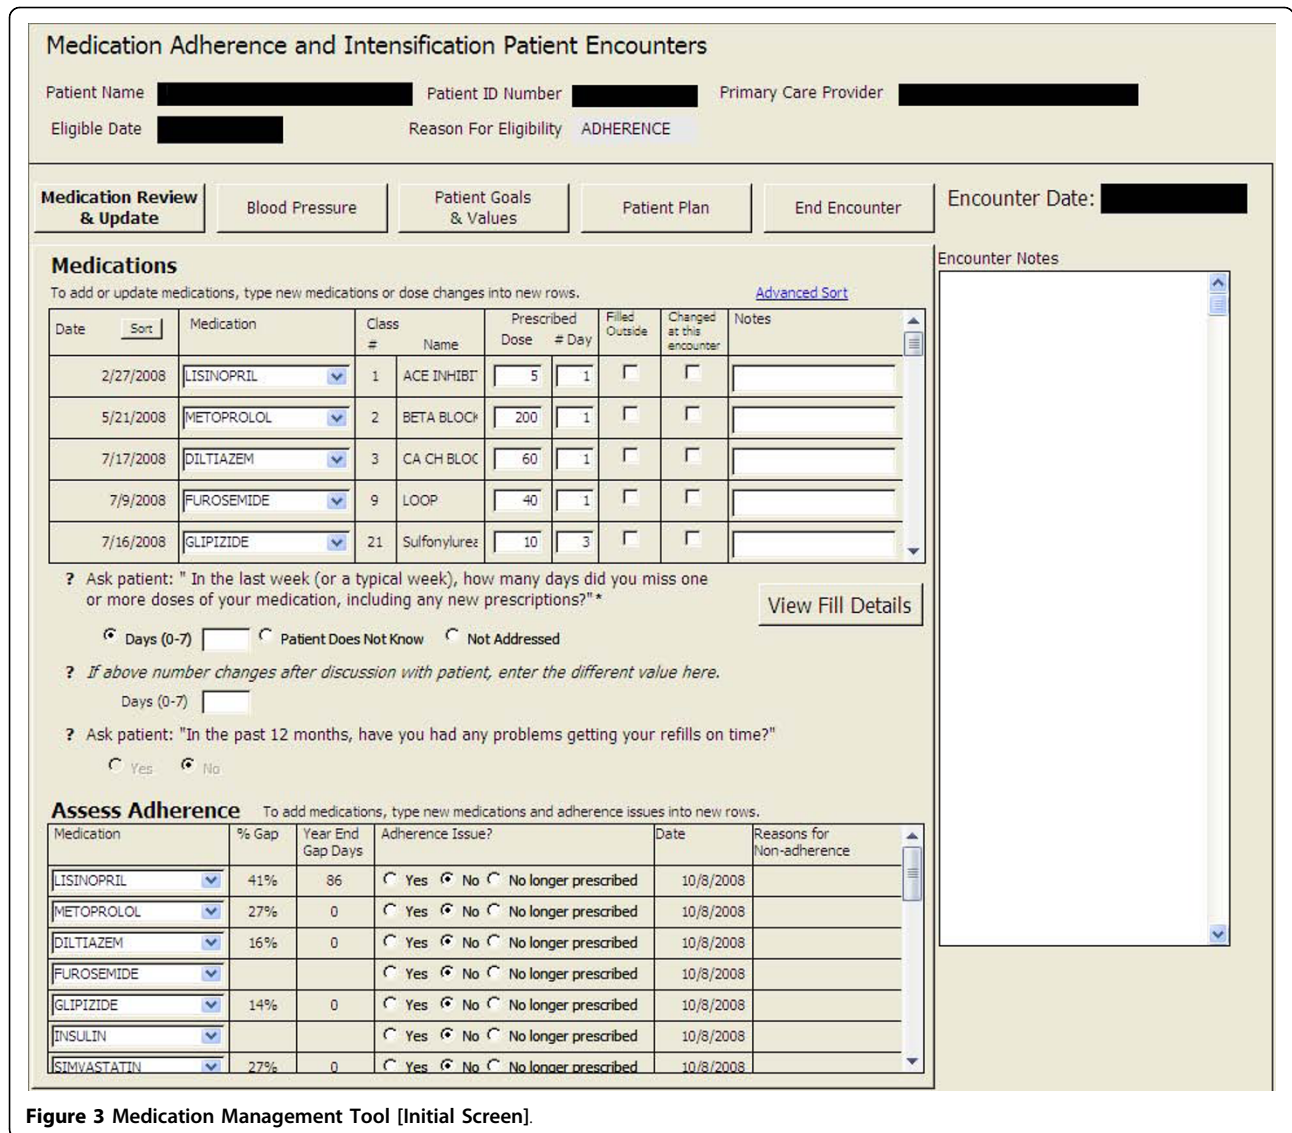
Medication Adherence and Intensification Patient Encounters

Patient Name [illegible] Patient ID Number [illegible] Primary Care Provider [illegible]

Eligible Date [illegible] Reason For Eligibility ADHERENCE

Medication Review & Update | Blood Pressure | Patient Goals & Values | Patient Plan | End Encounter

Encounter Date: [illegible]

Encounter Notes

Medications

To add or update medications, type new medications or dose changes into new rows.

Advanced Sort

| Date Sort | Medication | Class # | Name | Prescribed Dose | # Day | Filled Outside | Changed at this encounter | Notes |
|---|---|---|---|---|---|---|---|---|
| 2/27/2008 | LISINOPRIL | 1 | ACE INHIBI | 5 | 1 | | | |
| 5/21/2008 | METOPROLOL | 2 | BETA BLOCK | 200 | 1 | | | |
| 7/17/2008 | DILTIAZEM | 3 | CA CH BLOC | 60 | 1 | | | |
| 7/9/2008 | FUROSEMIDE | 9 | LOOP | 40 | 1 | | | |
| 7/16/2008 | GLIPIZIDE | 21 | Sulfonylurea | 10 | 3 | | | |

? Ask patient: " In the last week (or a typical week), how many days did you miss one or more doses of your medication, including any new prescriptions?" *

View Fill Details

Days (0-7) Patient Does Not Know Not Addressed

? If above number changes after discussion with patient, enter the different value here.

Days (0-7)

? Ask patient: "In the past 12 months, have you had any problems getting your refills on time?"

Yes No

Assess Adherence To add medications, type new medications and adherence issues into new rows.

| Medication | % Gap | Year End Gap Days | Adherence Issue? | Date | Reasons for Non-adherence |
|---|---|---|---|---|---|
| LISINOPRIL | 41% | 86 | Yes No No longer prescribed | 10/8/2008 | |
| METOPROLOL | 27% | 0 | Yes No No longer prescribed | 10/8/2008 | |
| DILTIAZEM | 16% | 0 | Yes No No longer prescribed | 10/8/2008 | |
| FUROSEMIDE | | | Yes No No longer prescribed | 10/8/2008 | |
| GLIPIZIDE | 14% | 0 | Yes No No longer prescribed | 10/8/2008 | |
| INSULIN | | | Yes No No longer prescribed | 10/8/2008 | |
| SIMVASTATIN | 27% | 0 | Yes No No longer prescribed | 10/8/2008 | |

Figure 3 Medication Management Tool [Initial Screen].